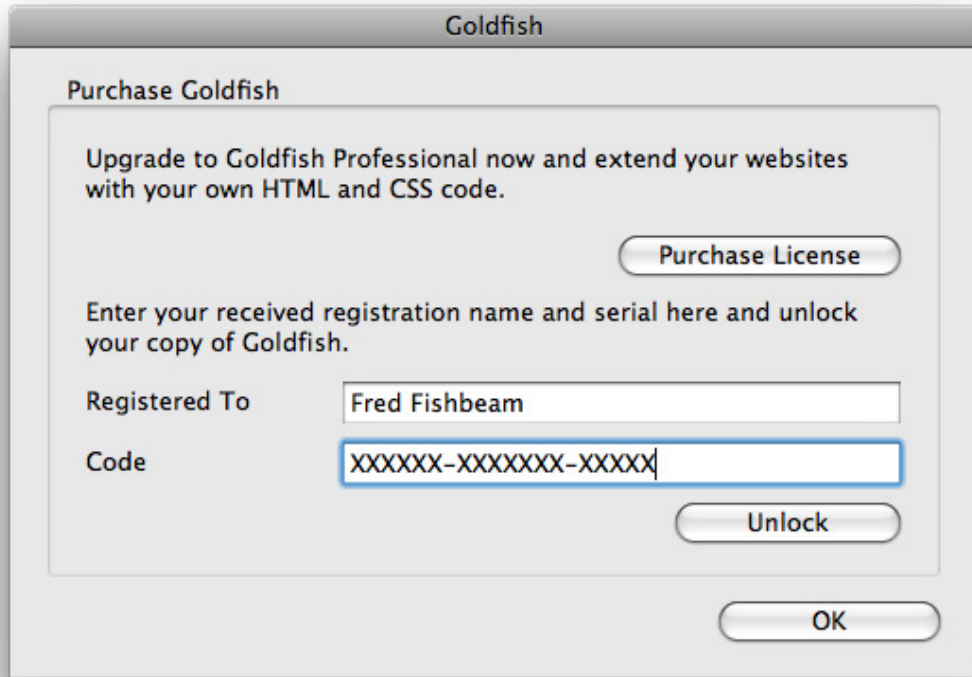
Goldfish

Purchase Goldfish

Upgrade to Goldfish Professional now and extend your websites with your own HTML and CSS code.

Purchase License

Enter your received registration name and serial here and unlock your copy of Goldfish.

Registered To
Fred Fishbeam

Code
XXXXXX-XXXXXXX-XXXXX

Unlock

OK